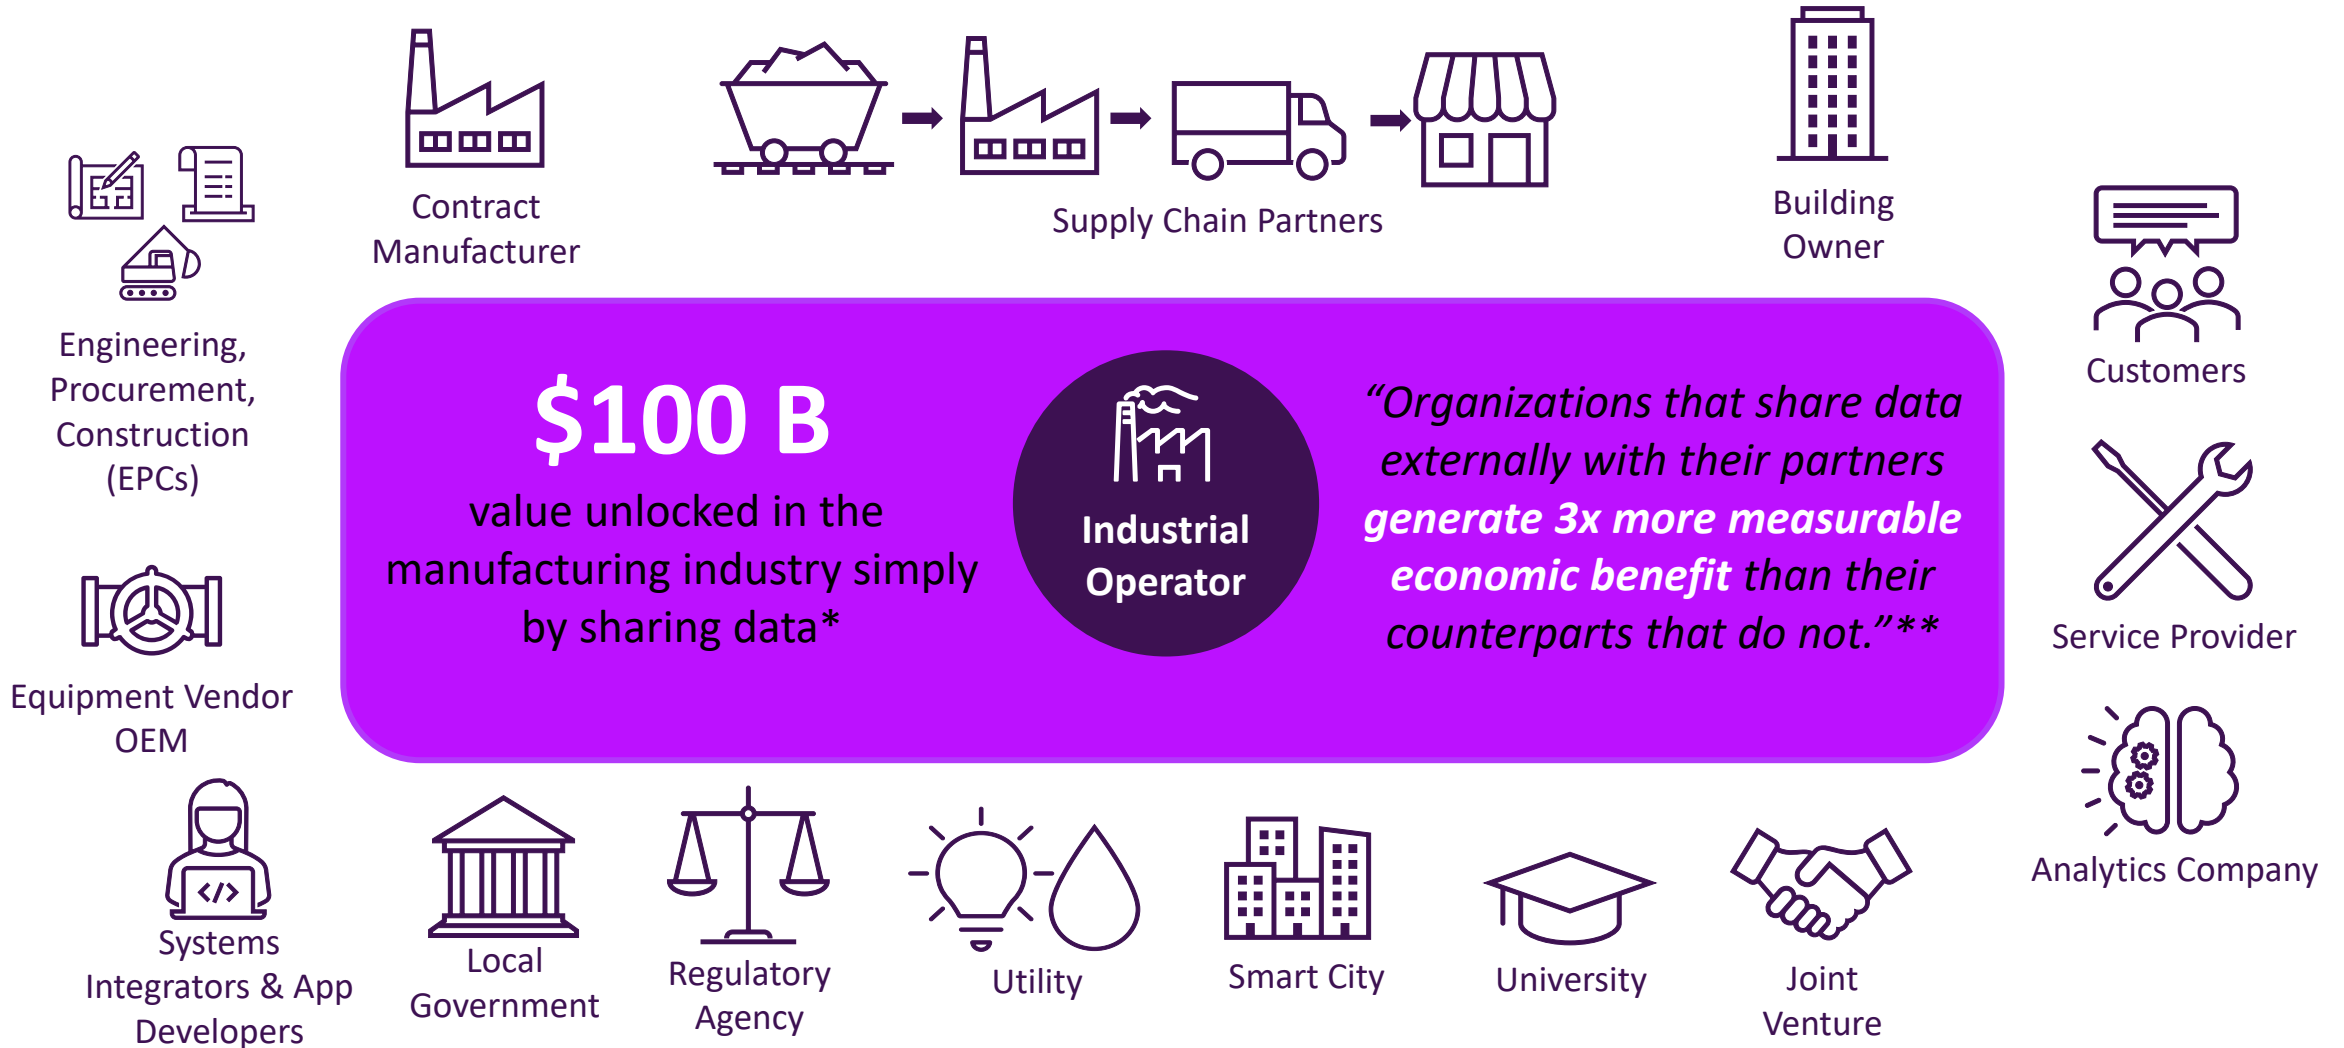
Contract Manufacturer

Supply Chain Partners

Building Owner

Engineering, Procurement, Construction (EPCs)

Customers

$100 B

value unlocked in the manufacturing industry simply by sharing data*

Industrial Operator

“Organizations that share data externally with their partners generate 3x more measurable economic benefit than their counterparts that do not.”**

Service Provider

Equipment Vendor OEM

Analytics Company

Systems Integrators & App Developers

Local Government

Regulatory Agency

Utility

Smart City

University

Joint Venture